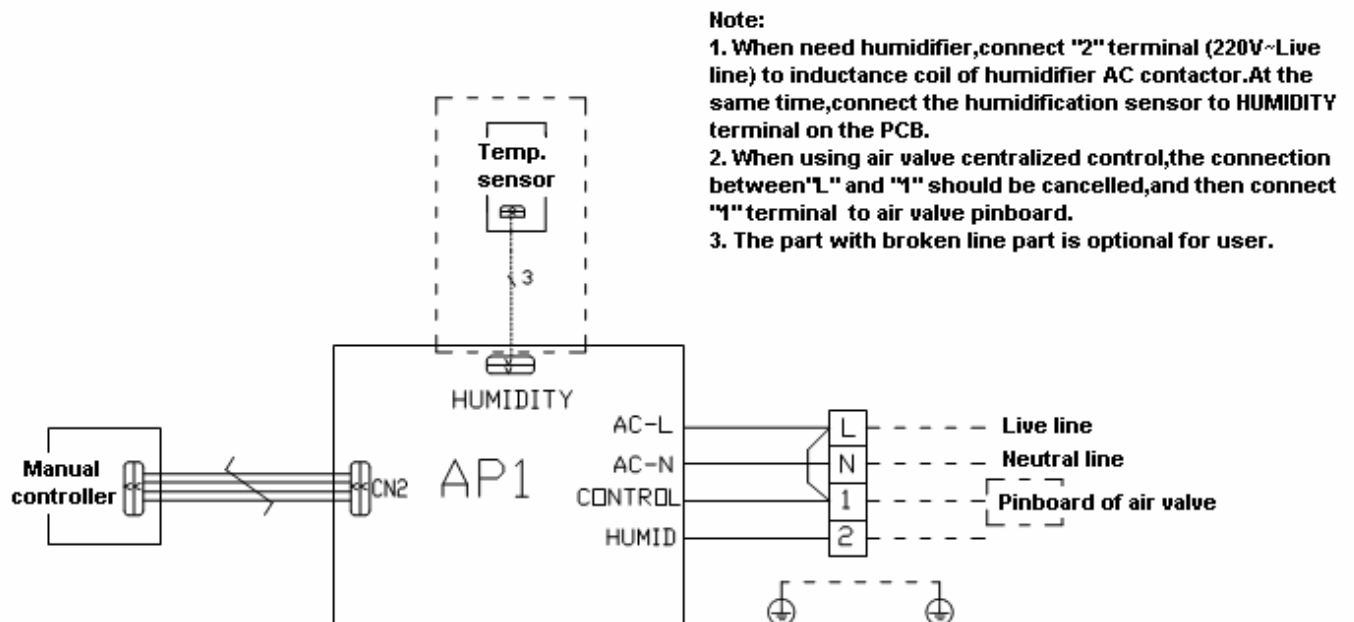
Note:
1. When need humidifier,connect "2" terminal (220V~Live line) to inductance coil of humidifier AC contactor.At the same time,connect the humidification sensor to HUMIDITY terminal on the PCB.
2. When using air valve centralized control,the connection between"L" and "1" should be cancelled,and then connect "1" terminal to air valve pinboard.
3. The part with broken line part is optional for user.

Temp. sensor

3

HUMIDITY

Manual controller

CN2

AP1

AC-L
AC-N
CONTROL
HUMID

L
N
1
2

Live line
Neutral line
Pinboard of air valve